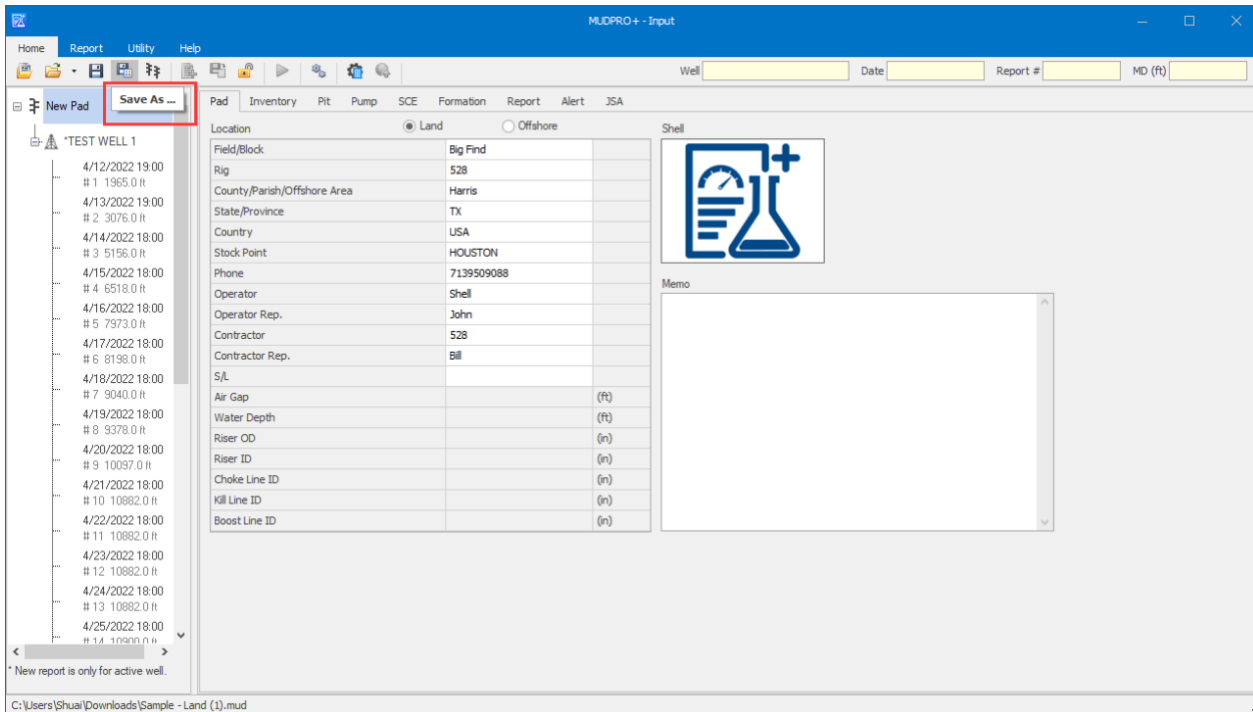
MUDPRO+ - Input

Home Report Utility Help

Well Date Report # MD (ft)

New Pad Save As ...

*TEST WELL 1

4/12/2022 19:00
# 1 1965.0 ft
4/13/2022 19:00
# 2 3076.0 ft
4/14/2022 18:00
# 3 5156.0 ft
4/15/2022 18:00
# 4 6518.0 ft
4/16/2022 18:00
# 5 7973.0 ft
4/17/2022 18:00
# 6 8198.0 ft
4/18/2022 18:00
# 7 9040.0 ft
4/19/2022 18:00
# 8 9378.0 ft
4/20/2022 18:00
# 9 10097.0 ft
4/21/2022 18:00
# 10 10882.0 ft
4/22/2022 18:00
# 11 10882.0 ft
4/23/2022 18:00
# 12 10882.0 ft
4/24/2022 18:00
# 13 10882.0 ft
4/25/2022 18:00
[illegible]

* New report is only for active well.

Pad Inventory Pit Pump SCE Formation Report Alert JSA

Location Land Offshore

| Field/Block | Big Find | |
|---|---|---|
| Rig | 528 | |
| County/Parish/Offshore Area | Harris | |
| State/Province | TX | |
| Country | USA | |
| Stock Point | HOUSTON | |
| Phone | 7139509088 | |
| Operator | Shell | |
| Operator Rep. | John | |
| Contractor | 528 | |
| Contractor Rep. | Bill | |
| S/L | | |
| Air Gap | | (ft) |
| Water Depth | | (ft) |
| Riser OD | | (in) |
| Riser ID | | (in) |
| Choke Line ID | | (in) |
| Kill Line ID | | (in) |
| Boost Line ID | | (in) |

Shell

Memo

C:\Users\Shuai\Downloads\Sample - Land (1).mud